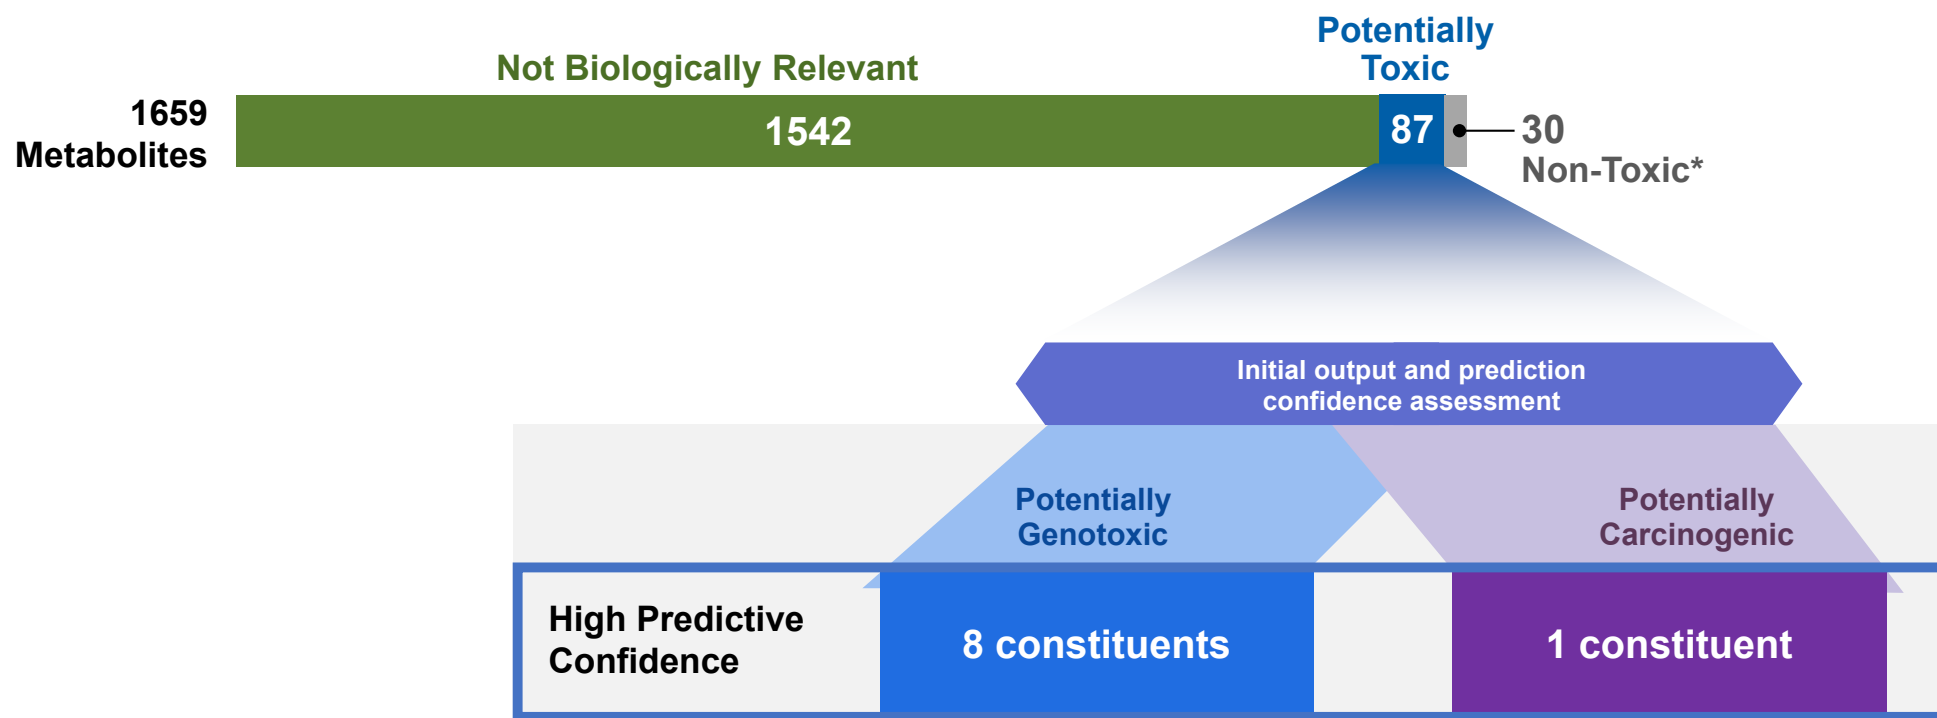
Not Biologically Relevant

Potentially Toxic

1659 Metabolites

1542

87

30 Non-Toxic*

Initial output and prediction confidence assessment

Potentially Genotoxic

Potentially Carcinogenic

High Predictive Confidence

8 constituents

1 constituent